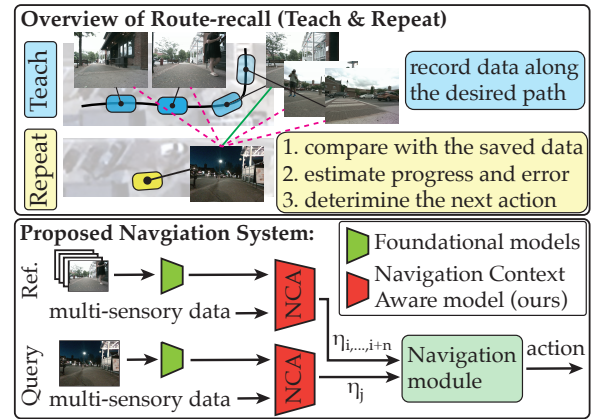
Overview of Route-recall (Teach & Repeat)

Teach

record data along the desired path

Repeat

1. compare with the saved data
2. estimate progress and error
3. deterimine the next action

Proposed Navgiation System:

Foundational models

Navigation Context Aware model (ours)

Ref.

multi-sensory data

NCA

$\eta_{i,...,i+n}$

Navigation module

action

Query

multi-sensory data

NCA

$\eta_j$